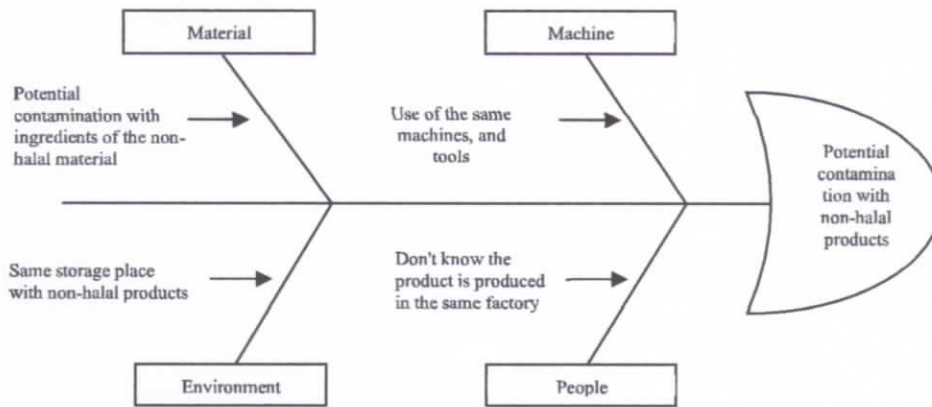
Material

Machine

Potential contamination with ingredients of the non-halal material

Use of the same machines, and tools

Potential contamina tion with non-halal products

Same storage place with non-halal products

Don't know the product is produced in the same factory

Environment

People